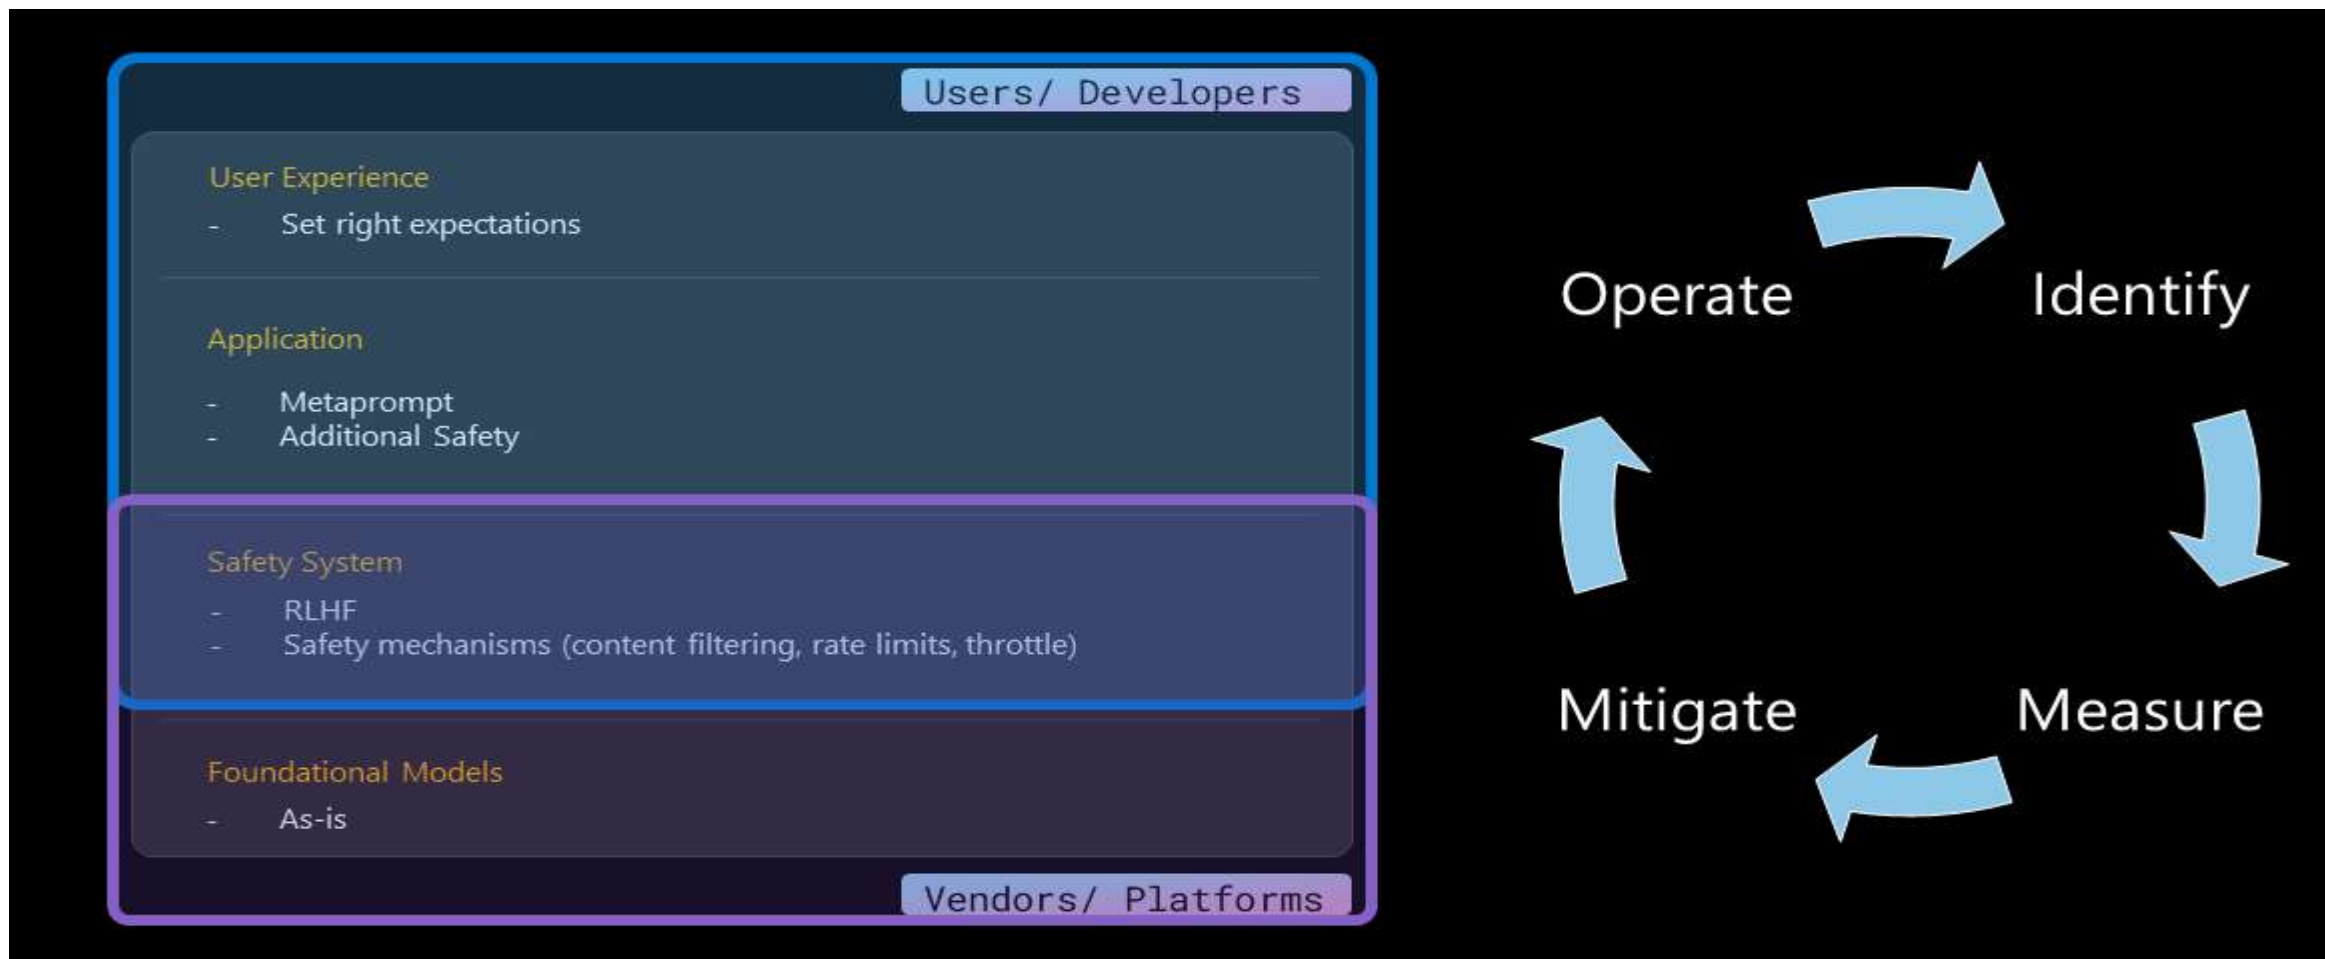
Users/ Developers

User Experience
- Set right expectations

Application
- Metaprompt
- Additional Safety

Safety System
- RLHF
- Safety mechanisms (content filtering, rate limits, throttle)

Foundational Models
- As-is

Vendors/ Platforms

Operate

Identify

Mitigate

Measure